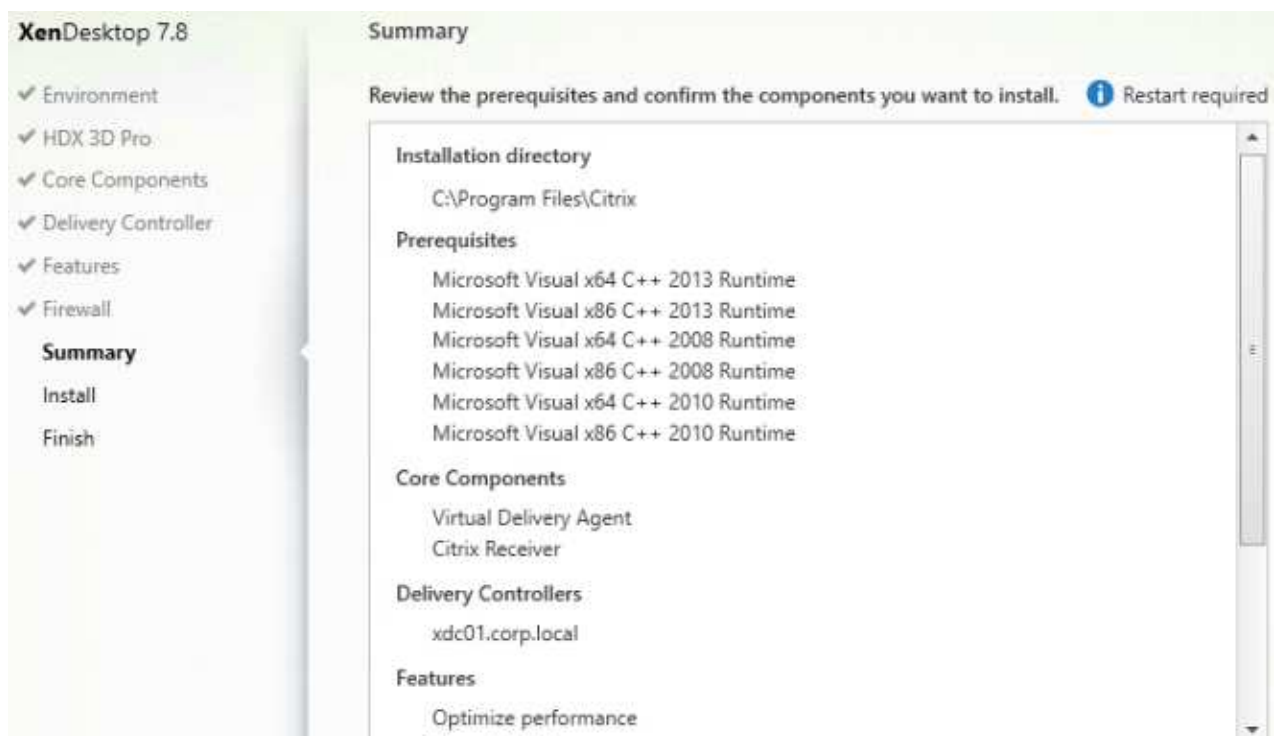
XenDesktop 7.8

✓ Environment
✓ HDX 3D Pro
✓ Core Components
✓ Delivery Controller
✓ Features
✓ Firewall
Summary
Install
Finish

Summary

Review the prerequisites and confirm the components you want to install.

Restart required

Installation directory

C:\Program Files\Citrix

Prerequisites

Microsoft Visual x64 C++ 2013 Runtime
Microsoft Visual x86 C++ 2013 Runtime
Microsoft Visual x64 C++ 2008 Runtime
Microsoft Visual x86 C++ 2008 Runtime
Microsoft Visual x64 C++ 2010 Runtime
Microsoft Visual x86 C++ 2010 Runtime

Core Components

Virtual Delivery Agent
Citrix Receiver

Delivery Controllers

xdc01.corp.local

Features

Optimize performance